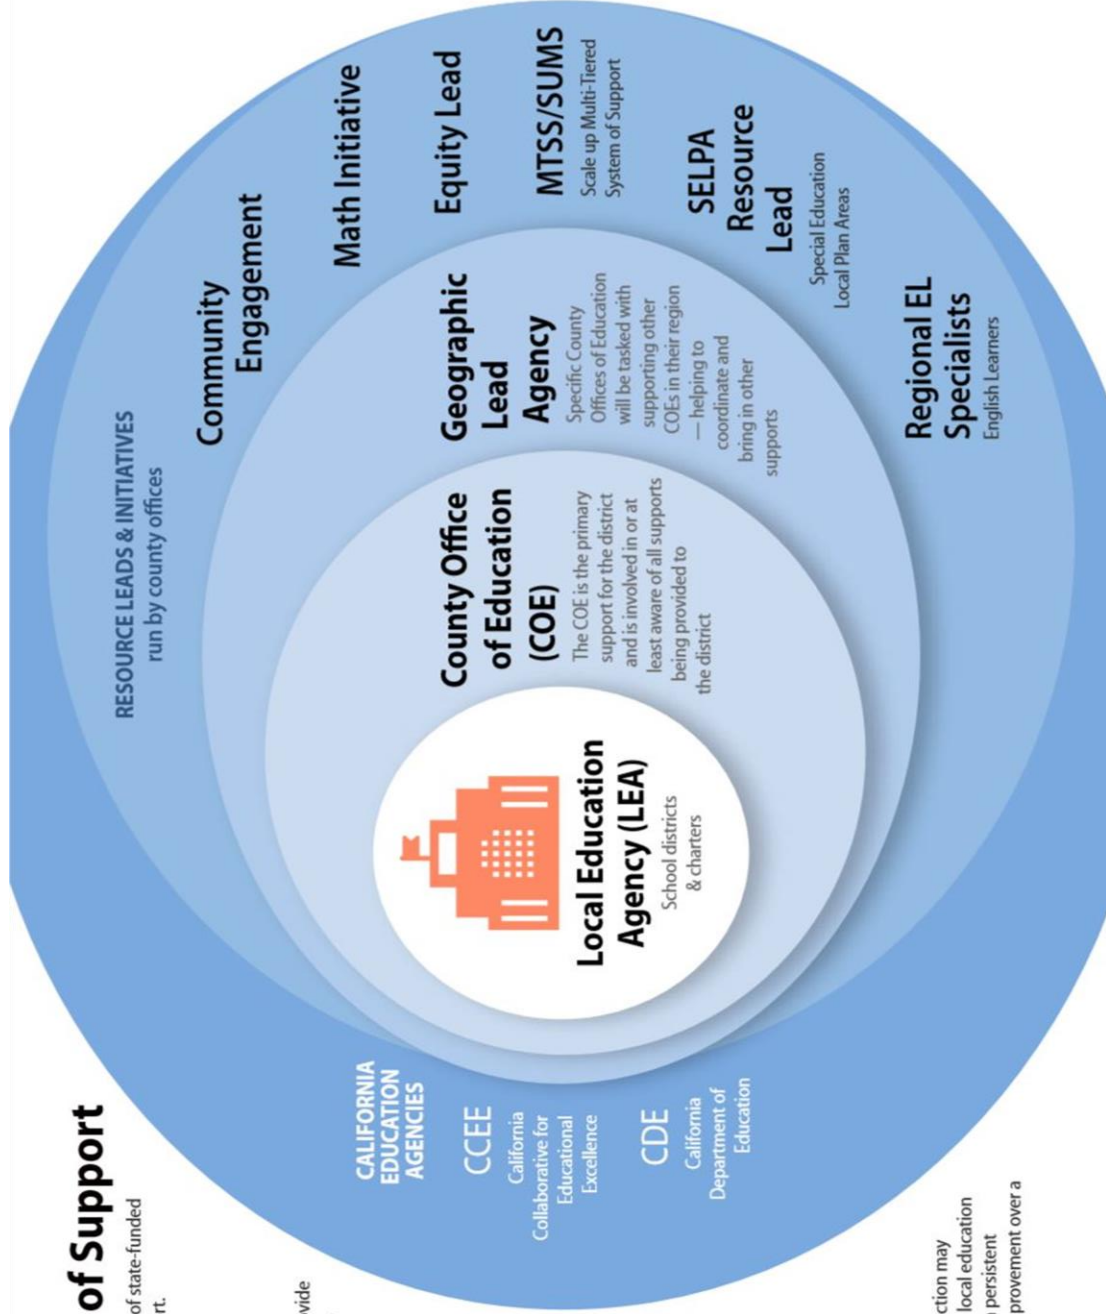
of Support

of state-funded
rt.

vide

ction may
local education
persistent
provement over a

CALIFORNIA EDUCATION AGENCIES

CCEE
California Collaborative for Educational Excellence

CDE
California Department of Education

Local Education Agency (LEA)
School districts & charters

County Office of Education (COE)
The COE is the primary support for the district and is involved in or at least aware of all supports being provided to the district

Geographic Lead Agency
Specific County Offices of Education will be tasked with supporting other COEs in their region — helping to coordinate and bring in other supports

RESOURCE LEADS & INITIATIVES
run by county offices

Community Engagement

Math Initiative

Equity Lead

MTSS/SUMS
Scale up Multi-Tiered System of Support

SELPA Resource Lead
Special Education Local Plan Areas

Regional EL Specialists
English Learners